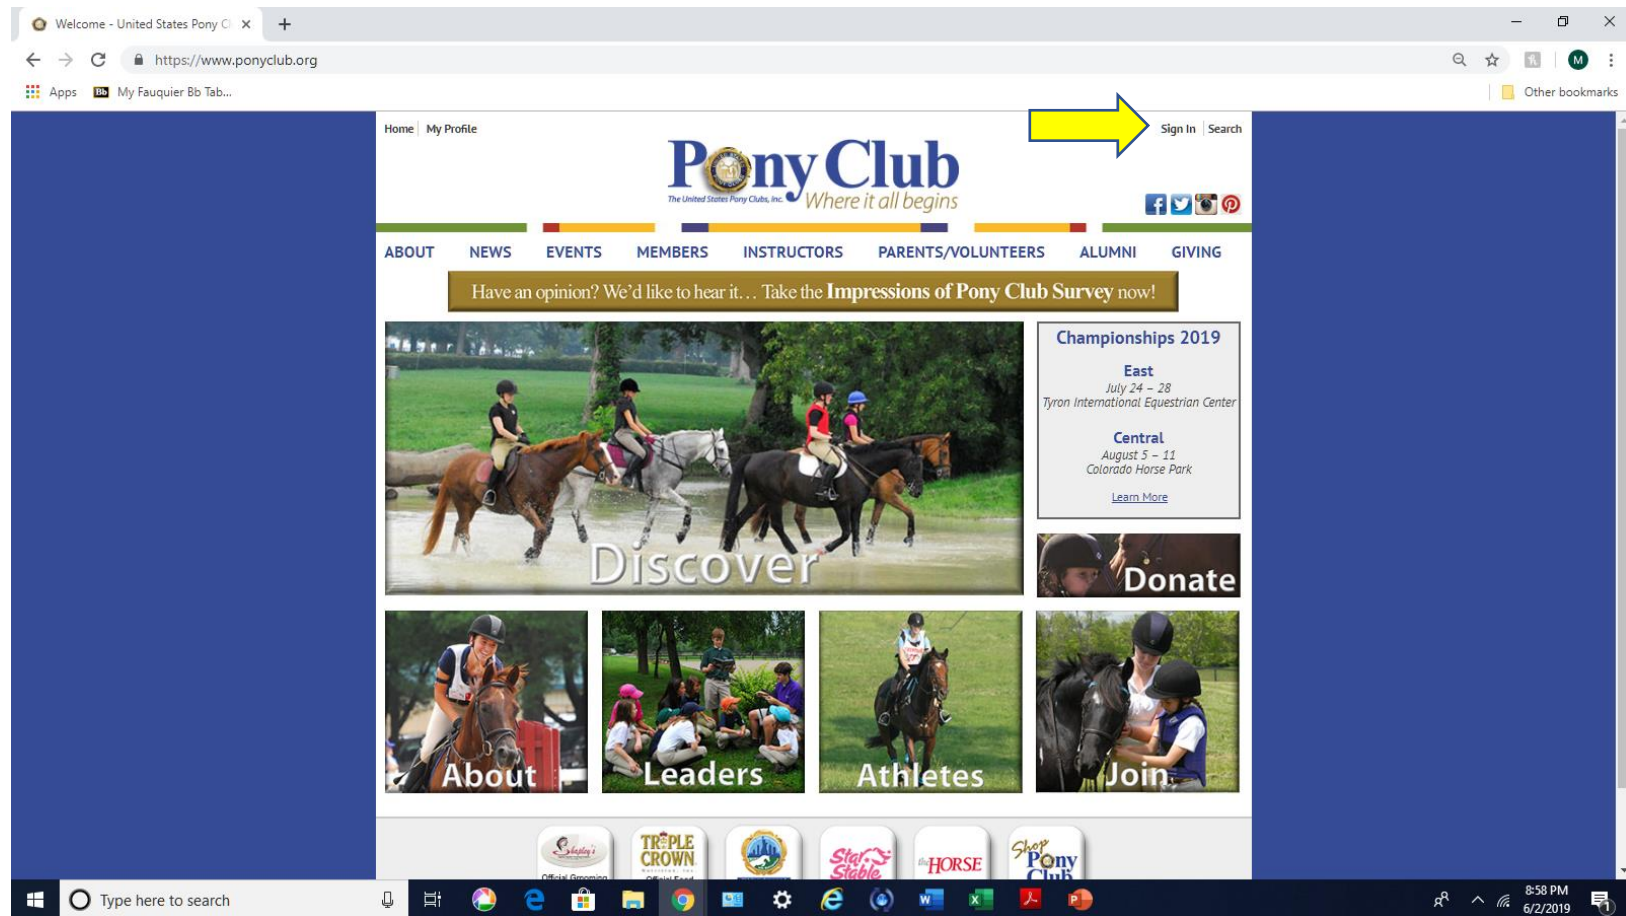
Welcome - United States Pony Cl ×
https://www.ponyclub.org
Apps  My Fauquier Bb Tab...  Other bookmarks

Home | My Profile  Sign In | Search

Pony Club
The United States Pony Clubs, Inc.  Where it all begins

ABOUT  NEWS  EVENTS  MEMBERS  INSTRUCTORS  PARENTS/VOLUNTEERS  ALUMNI  GIVING

Have an opinion? We'd like to hear it… Take the Impressions of Pony Club Survey now!

Discover

Championships 2019

East
July 24 – 28
Tyron International Equestrian Center

Central
August 5 – 11
Colorado Horse Park

Learn More

Donate

About  Leaders  Athletes  Join

Shapley's  TRIPLE CROWN  StarStable  the HORSE  Shop Pony Club

Type here to search

8:58 PM
6/2/2019